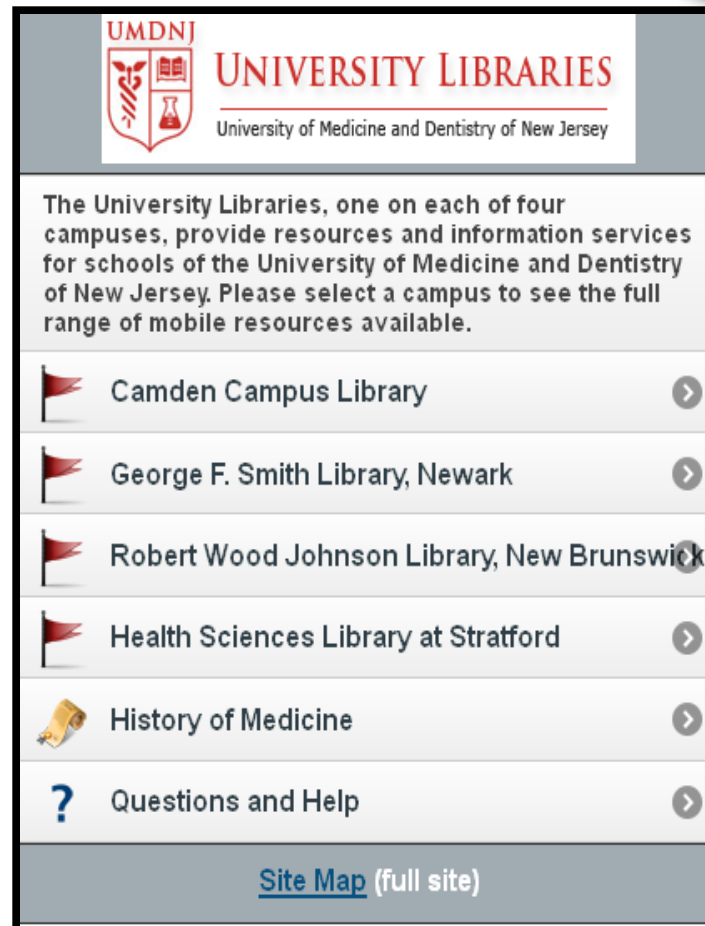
UMDNJ
UNIVERSITY LIBRARIES
University of Medicine and Dentistry of New Jersey

The University Libraries, one on each of four campuses, provide resources and information services for schools of the University of Medicine and Dentistry of New Jersey. Please select a campus to see the full range of mobile resources available.

Camden Campus Library

George F. Smith Library, Newark

Robert Wood Johnson Library, New Brunswick

Health Sciences Library at Stratford

History of Medicine

?

Questions and Help

Site Map (full site)